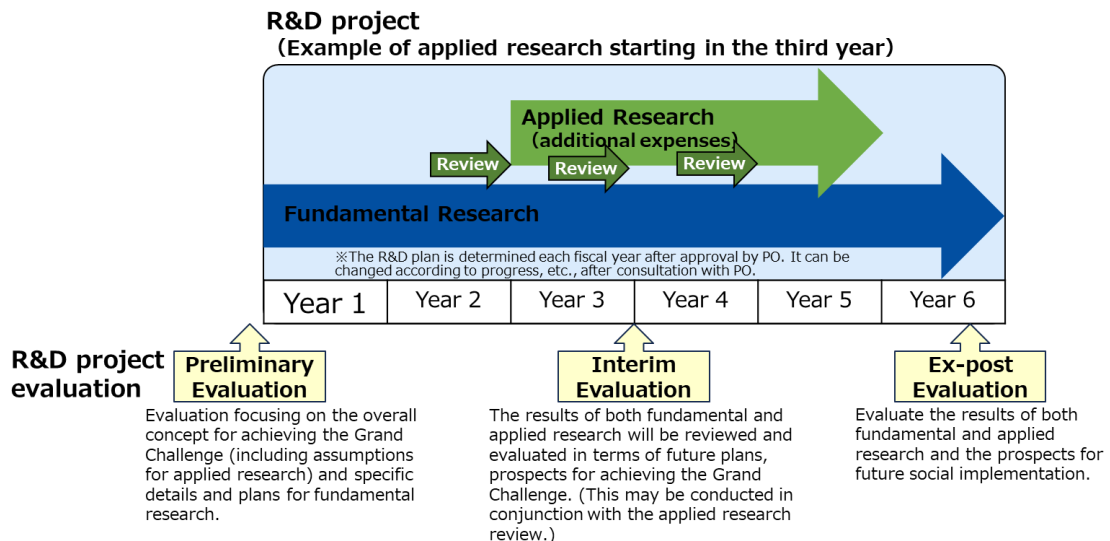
R&D project
(Example of applied research starting in the third year)

Applied Research
(additional expenses)

Review

Review

Review

Fundamental Research

※The R&D plan is determined each fiscal year after approval by PO. It can be changed according to progress, etc., after consultation with PO.

| Year 1 | Year 2 | Year 3 | Year 4 | Year 5 | Year 6 |
|---|---|---|---|---|---|

R&D project evaluation

Preliminary Evaluation

Evaluation focusing on the overall concept for achieving the Grand Challenge (including assumptions for applied research) and specific details and plans for fundamental research.

Interim Evaluation

The results of both fundamental and applied research will be reviewed and evaluated in terms of future plans, prospects for achieving the Grand Challenge. (This may be conducted in conjunction with the applied research review.)

Ex-post Evaluation

Evaluate the results of both fundamental and applied research and the prospects for future social implementation.